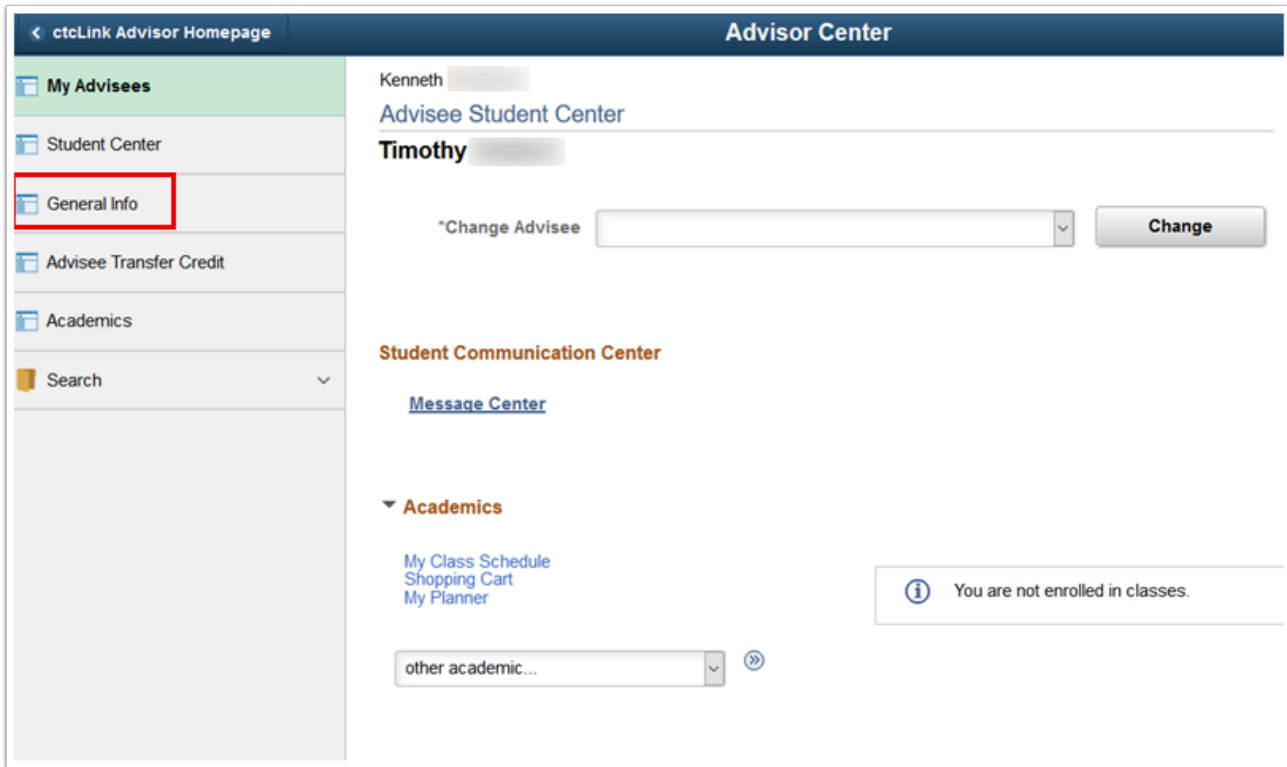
ctcLink Advisor Homepage

Advisor Center

My Advisees

Student Center

General Info

Advisee Transfer Credit

Academics

Search

Kenneth

Advisee Student Center

Timothy

*Change Advisee

Change

Student Communication Center

Message Center

Academics

My Class Schedule
Shopping Cart
My Planner

You are not enrolled in classes.

other academic...